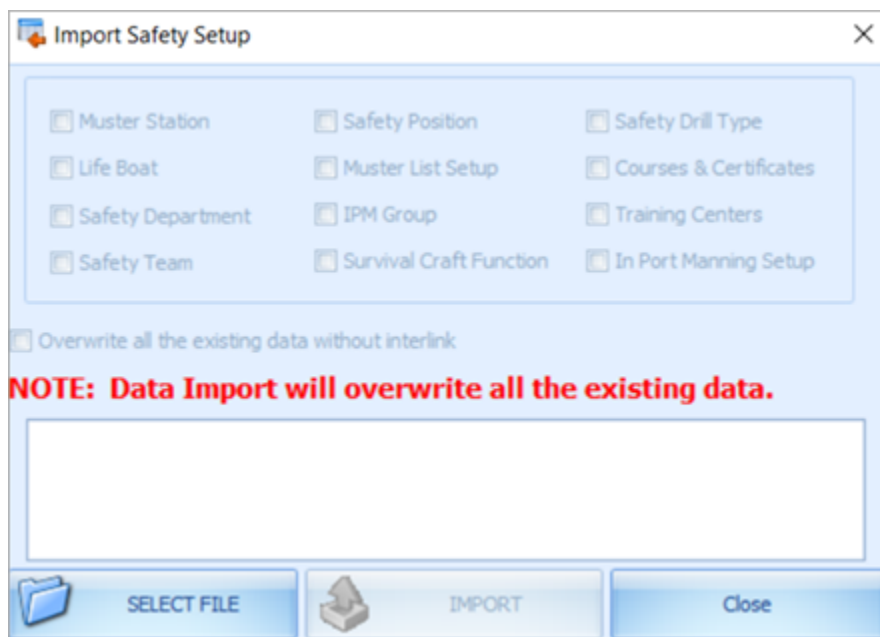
Import Safety Setup

Muster Station
Life Boat
Safety Department
Safety Team

Safety Position
Muster List Setup
IPM Group
Survival Craft Function

Safety Drill Type
Courses & Certificates
Training Centers
In Port Manning Setup

Overwrite all the existing data without interlink

NOTE: Data Import will overwrite all the existing data.

SELECT FILE
IMPORT
Close